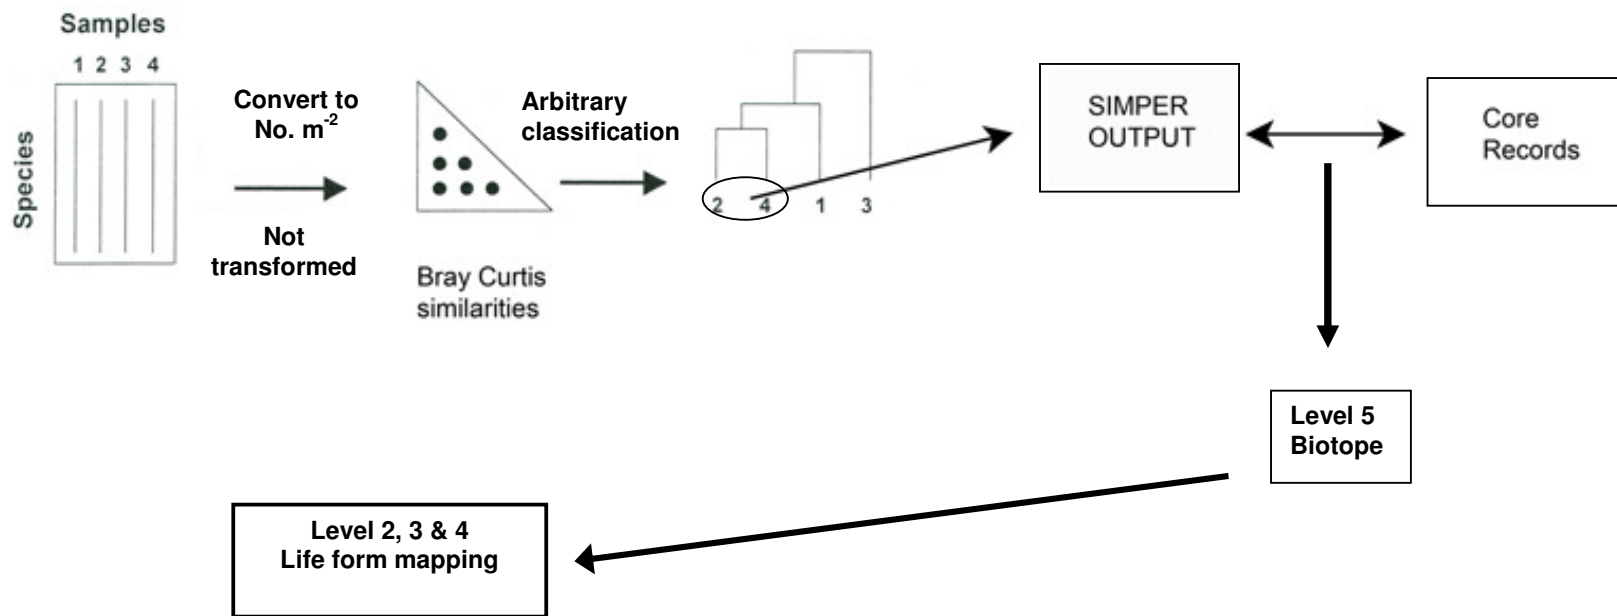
Samples

1 2 3 4

Species

Convert to No. m$^{-2}$

Not transformed

Bray Curtis similarities

Arbitrary classification

2 4 1 3

SIMPER OUTPUT

Core Records

Level 5 Biotope

Level 2, 3 & 4 Life form mapping